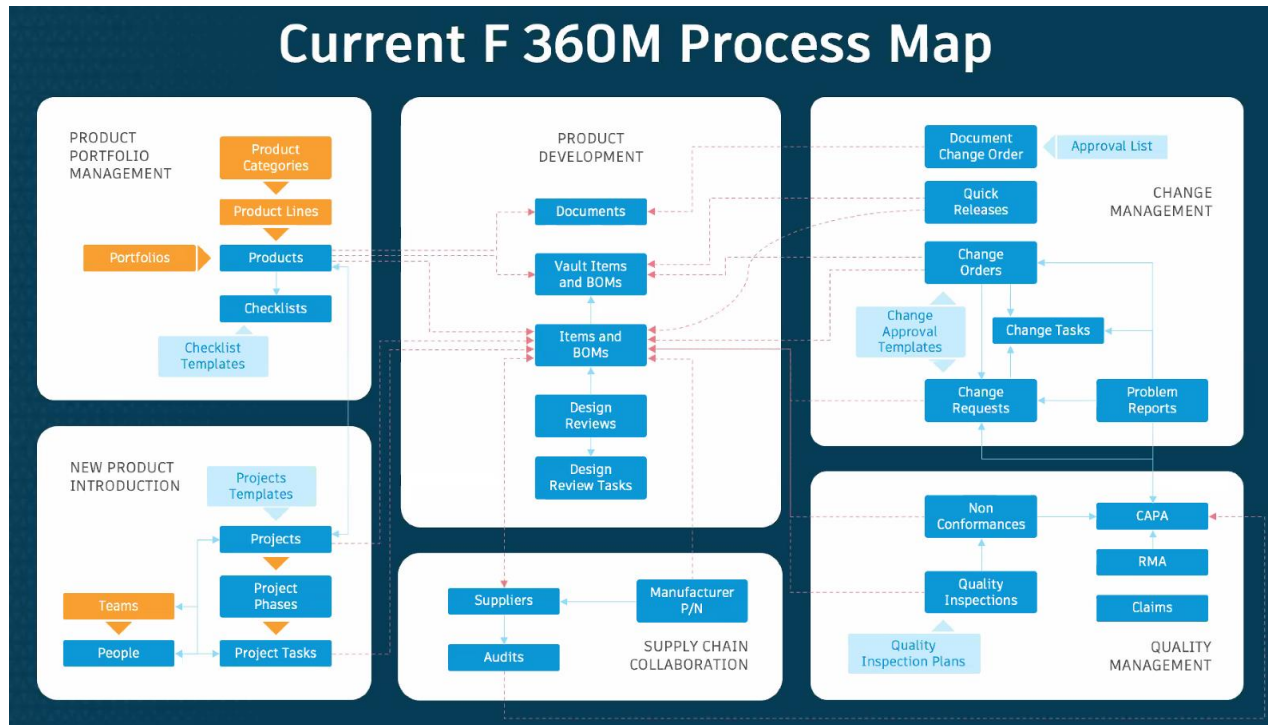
Current F 360M Process Map

PRODUCT PORTFOLIO MANAGEMENT

Product Categories

Product Lines

Portfolios

Products

Checklists

Checklist Templates

PRODUCT DEVELOPMENT

Documents

Vault Items and BOMs

Items and BOMs

Design Reviews

Design Review Tasks

Document Change Order

Approval List

Quick Releases

CHANGE MANAGEMENT

Change Orders

Change Approval Templates

Change Tasks

Change Requests

Problem Reports

NEW PRODUCT INTRODUCTION

Projects Templates

Projects

Project Phases

Teams

People

Project Tasks

Suppliers

Manufacturer P/N

Audits

SUPPLY CHAIN COLLABORATION

Non Conformances

CAPA

RMA

Quality Inspections

Claims

Quality Inspection Plans

QUALITY MANAGEMENT